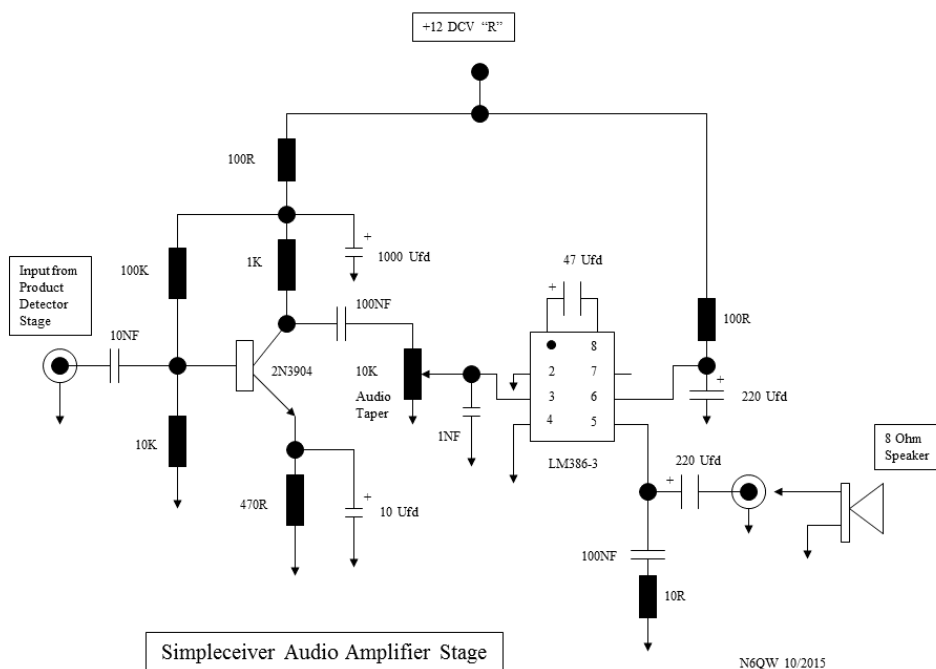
+12 DCV "R"

100R

100K

1K

+

1000 Ufd

Input from Product Detector Stage

10NF

100NF

47 Ufd

+

100R

2N3904

10K Audio Taper

1NF

8
2 7
3 6
4 5

+

220 Ufd

LM386-3

10K

470R

+

10 Ufd

220 Ufd

+

8 Ohm Speaker

100NF

10R

Simpleceiver Audio Amplifier Stage

N6QW 10/2015